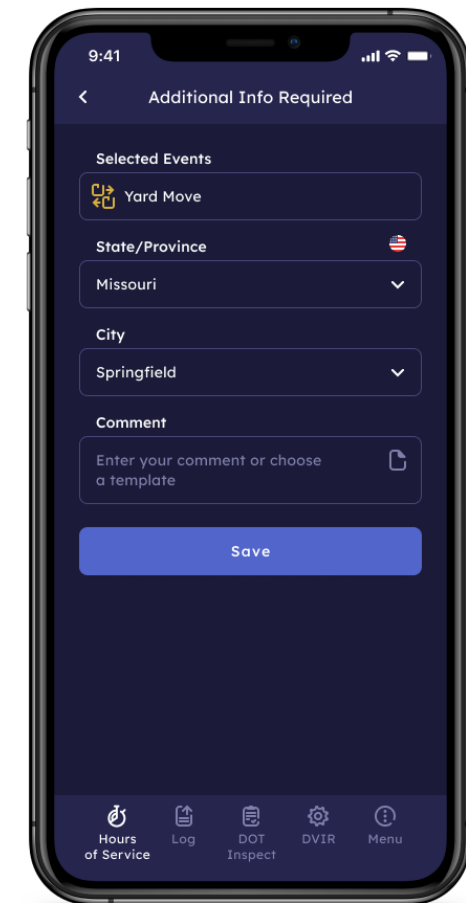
9:41

Additional Info Required

Selected Events

Yard Move

State/Province

Missouri

City

Springfield

Comment

Enter your comment or choose a template

Save

Hours of Service

Log

DOT Inspect

DVIR

Menu